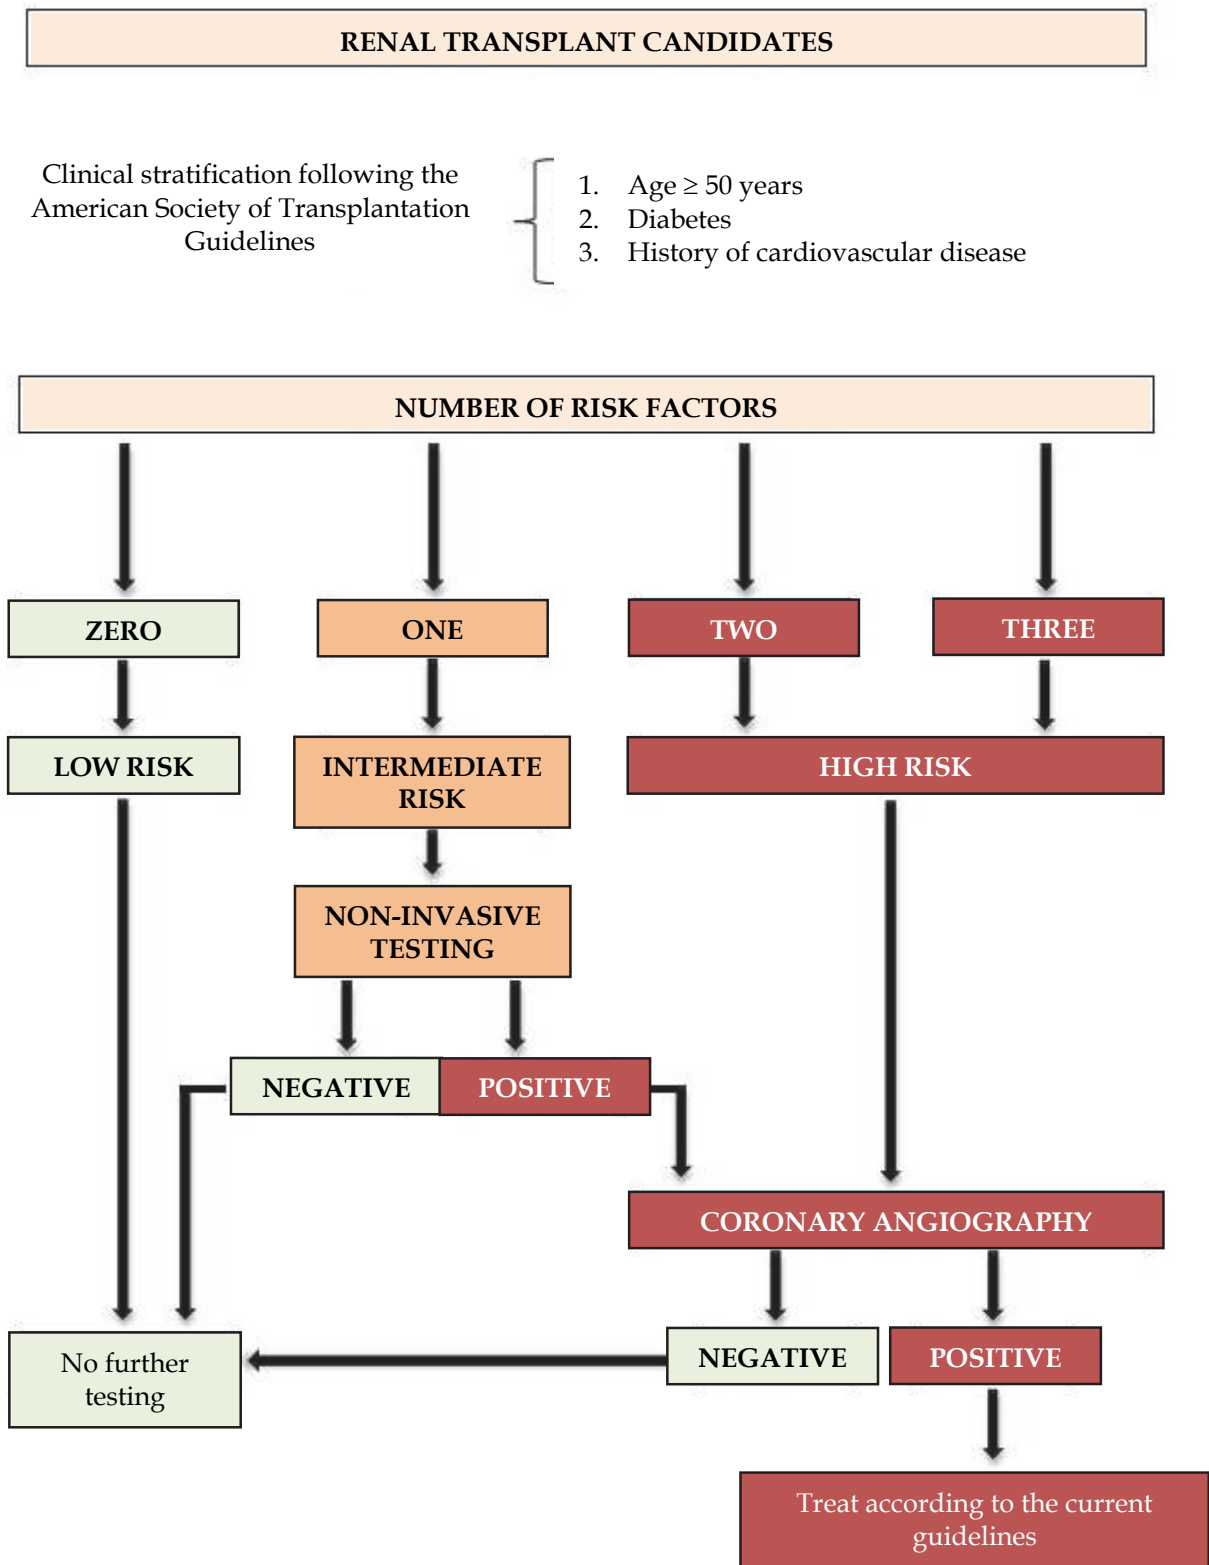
RENAL TRANSPLANT CANDIDATES

Clinical stratification following the American Society of Transplantation Guidelines

1. Age $\geq$ 50 years
2. Diabetes
3. History of cardiovascular disease

NUMBER OF RISK FACTORS

ZERO

ONE

TWO

THREE

LOW RISK

INTERMEDIATE RISK

HIGH RISK

NON-INVASIVE TESTING

NEGATIVE

POSITIVE

CORONARY ANGIOGRAPHY

No further testing

NEGATIVE

POSITIVE

Treat according to the current guidelines